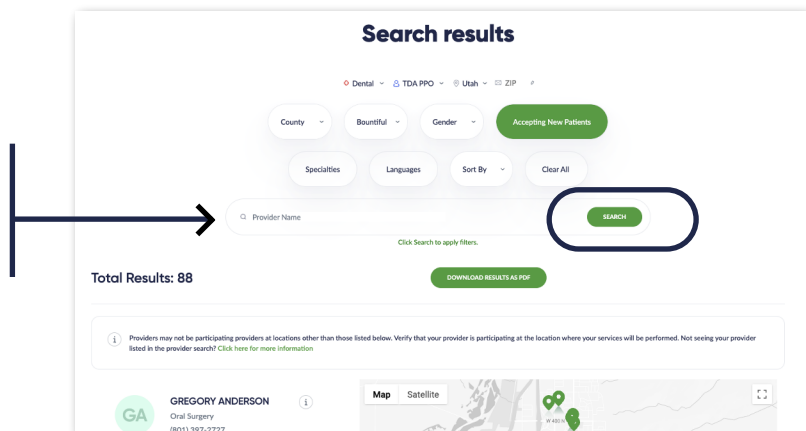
Search results

Dental TDA PPO Utah ZIP

County Bountiful Gender Accepting New Patients

Specialties Languages Sort By Clear All

Provider Name

SEARCH

Click Search to apply filters.

Total Results: 88

DOWNLOAD RESULTS AS PDF

Providers may not be participating providers at locations other than those listed below. Verify that your provider is participating at the location where your services will be performed. Not seeing your provider listed in the provider search? Click here for more information

GA

GREGORY ANDERSON

Oral Surgery

(801) 397-2727

Map Satellite

W 400 N